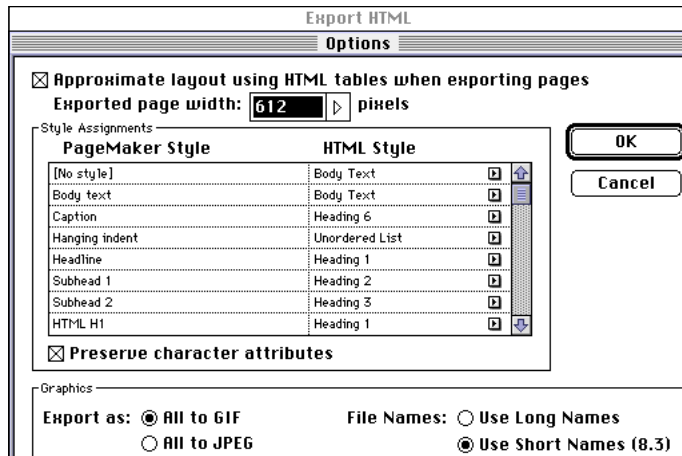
Export HTML

Options

☒ Approximate layout using HTML tables when exporting pages

Exported page width: 612 pixels

Style Assignments

| PageMaker Style | HTML Style |
|---|---|
| [No style] | Body Text |
| Body text | Body Text |
| Caption | Heading 6 |
| Hanging indent | Unordered List |
| Headline | Heading 1 |
| Subhead 1 | Heading 2 |
| Subhead 2 | Heading 3 |
| HTML H1 | Heading 1 |

☒ Preserve character attributes

OK

Cancel

Graphics

Export as: ◉ All to GIF ○ All to JPEG

File Names: ○ Use Long Names ◉ Use Short Names (8.3)